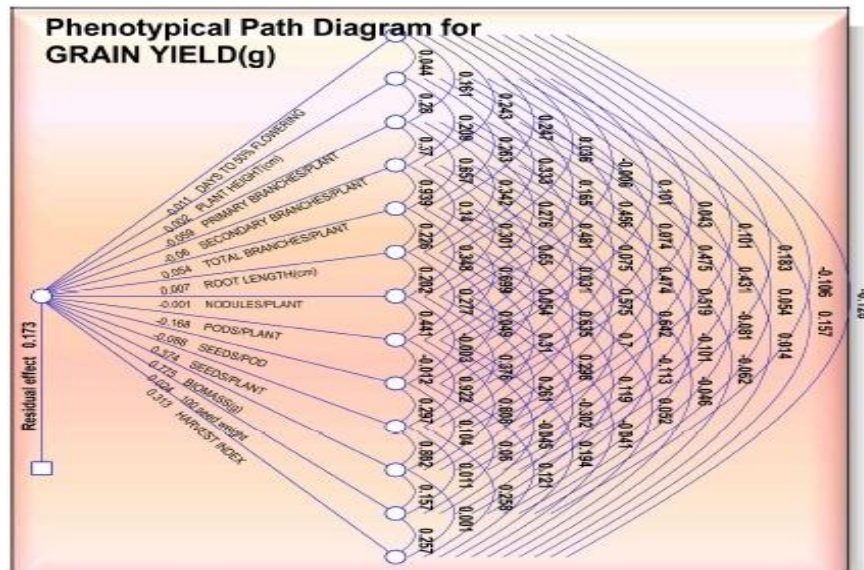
Phenotypical Path Diagram for GRAIN YIELD(g)

-0.011 DAYS TO 50% FLOWERING
0.002 PLANT HEIGHT(cm)
-0.059 PRIMARY BRANCHES/PLANT
-0.06 SECONDARY BRANCHES/PLANT
0.054 TOTAL BRANCHES/PLANT
0.007 ROOT LENGTH(cm)
-0.001 NODULES/PLANT
-0.168 PODS/PLANT
-0.088 SEEDS/POD
0.374 SEEDS/PLANT
0.773 BIOMASS(g)
0.024 100 seed weight
0.313 HARVEST INDEX

Residual effect 0.173

0.044 0.28 0.37 0.939 0.226 0.202 0.441 -0.012 0.297 0.862 0.157 0.257
0.161 0.209 0.857 0.14 0.348 0.277 -0.003 0.922 0.104 0.011 0.001
0.243 0.263 0.342 0.301 0.699 0.049 0.376 0.888 0.06 0.259
0.247 0.333 0.278 0.65 0.054 0.51 0.261 -0.045 0.121
0.036 0.165 0.481 0.031 0.535 0.298 -0.302 0.194
-0.006 0.456 0.075 0.575 0.7 0.119 -0.041
0.101 0.074 0.474 0.642 -0.113 0.052
0.043 0.475 0.619 -0.101 -0.046
0.101 0.431 -0.081 -0.062
0.183 0.054 0.014
-0.106 0.157
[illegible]